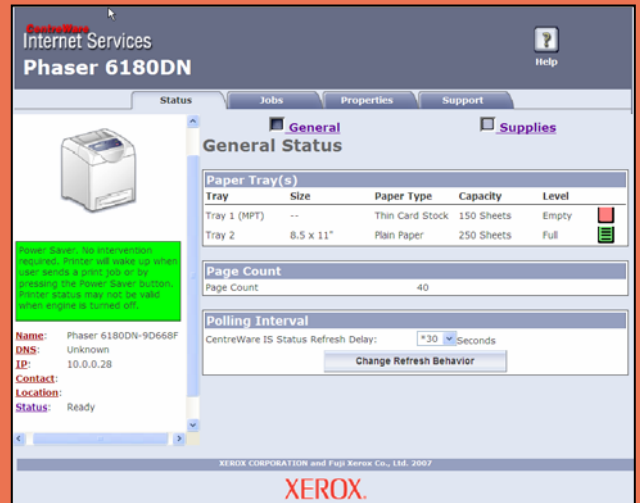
CentreWare
Internet Services
Phaser 6180DN

Help

Status | Jobs | Properties | Support

Power Saver. No intervention required. Printer will wake up when user sends a print job or by pressing the Power Saver button. Printer status may not be valid when engine is turned off.

Name: Phaser 6180DN-9D668F
DNS: Unknown
IP: 10.0.0.28
Contact:
Location:
Status: Ready

General
Supplies

General Status

Paper Tray(s)

| Tray | Size | Paper Type | Capacity | Level |
|---|---|---|---|---|
| Tray 1 (MPT) | -- | Thin Card Stock | 150 Sheets | Empty |
| Tray 2 | 8.5 x 11" | Plain Paper | 250 Sheets | Full |

Page Count
Page Count 40

Polling Interval
CentreWare IS Status Refresh Delay: *30 Seconds
Change Refresh Behavior

XEROX CORPORATION and Fuji Xerox Co., Ltd. 2007

XEROX.